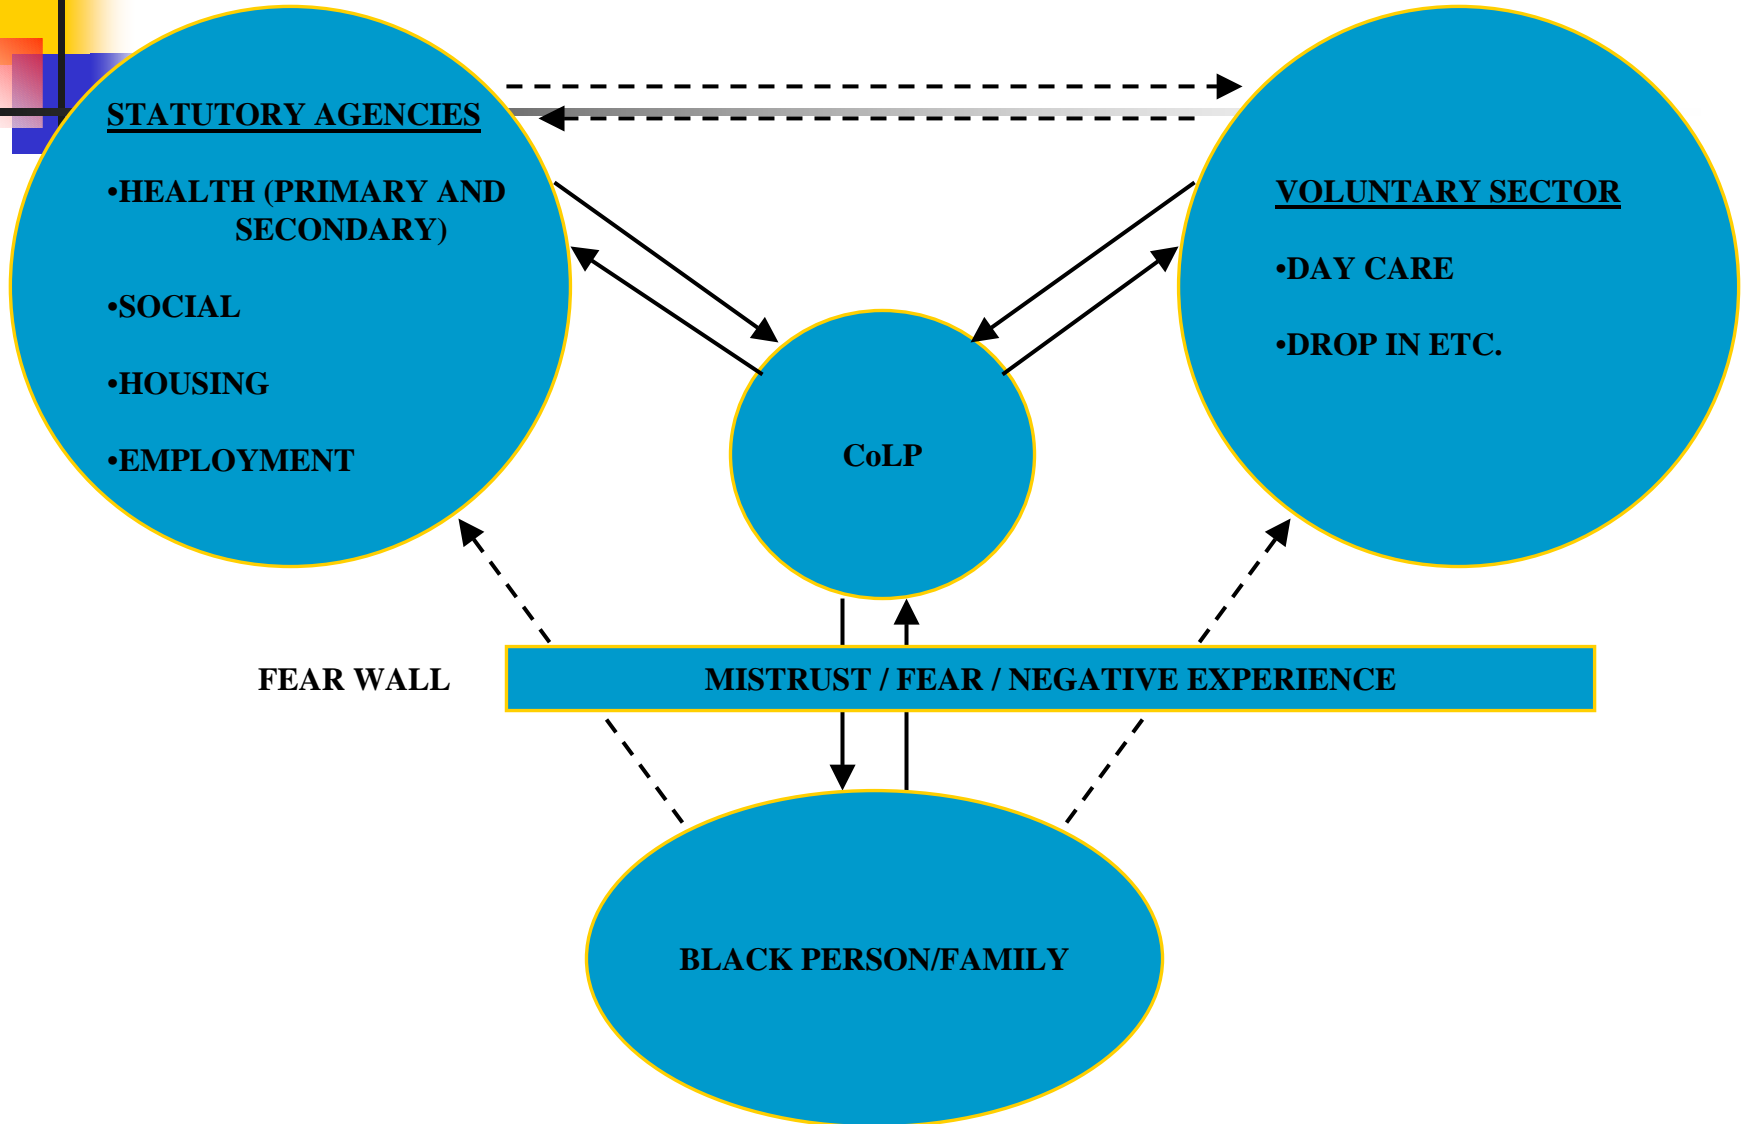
STATUTORY AGENCIES

•HEALTH (PRIMARY AND SECONDARY)

•SOCIAL

•HOUSING

•EMPLOYMENT

VOLUNTARY SECTOR

•DAY CARE

•DROP IN ETC.

CoLP

FEAR WALL

MISTRUST / FEAR / NEGATIVE EXPERIENCE

BLACK PERSON/FAMILY